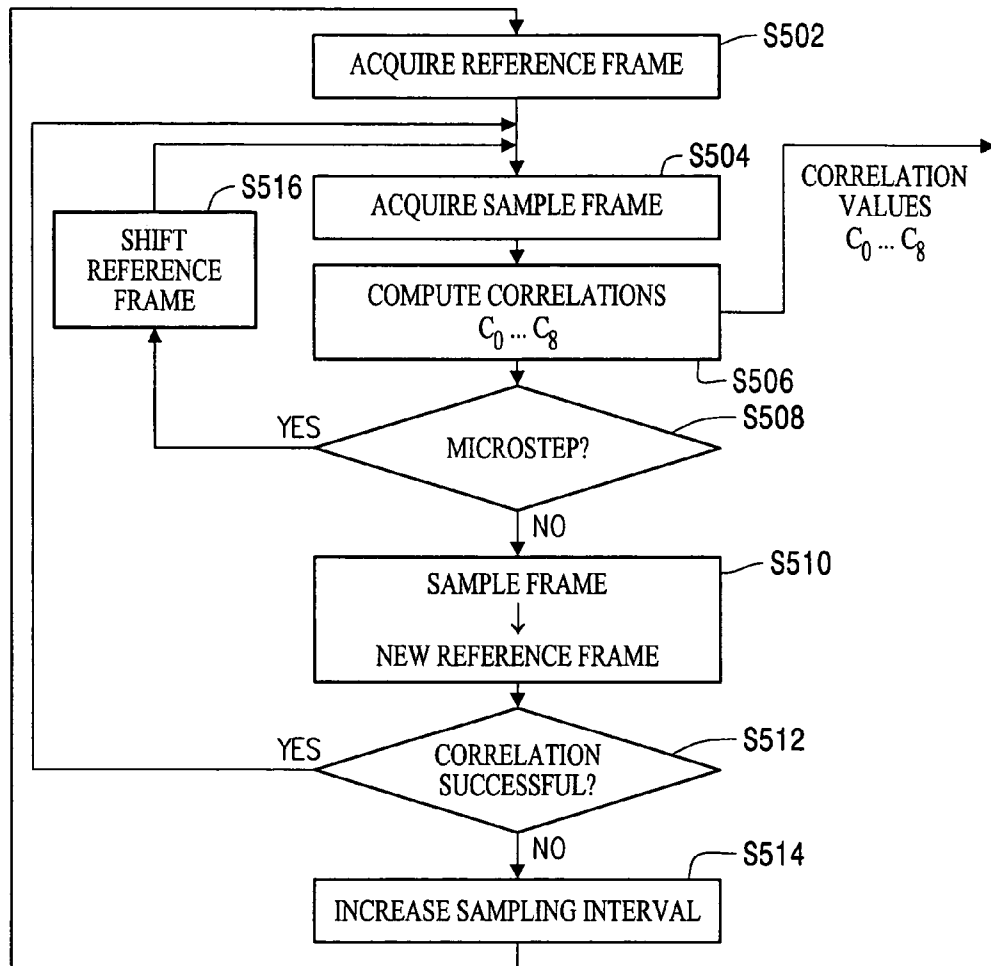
ACQUIRE REFERENCE FRAME
S502

S516
SHIFT REFERENCE FRAME

ACQUIRE SAMPLE FRAME
S504

CORRELATION VALUES $C_0 \dots C_8$

COMPUTE CORRELATIONS $C_0 \dots C_8$
S506

YES
MICROSTEP?
S508
NO

SAMPLE FRAME
↓
NEW REFERENCE FRAME
S510

YES
CORRELATION SUCCESSFUL?
S512
NO

INCREASE SAMPLING INTERVAL
S514